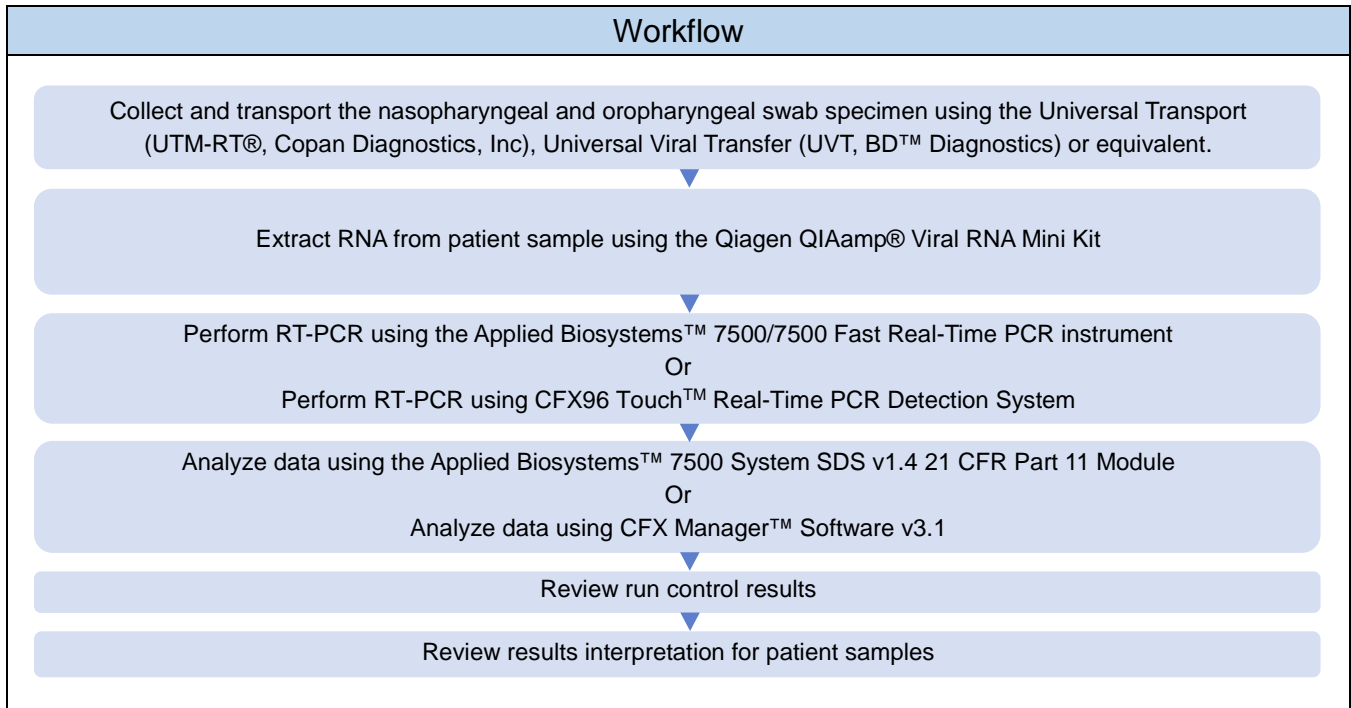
Workflow

Collect and transport the nasopharyngeal and oropharyngeal swab specimen using the Universal Transport (UTM-RT®, Copan Diagnostics, Inc), Universal Viral Transfer (UVT, BD™ Diagnostics) or equivalent.

Extract RNA from patient sample using the Qiagen QIAamp® Viral RNA Mini Kit

Perform RT-PCR using the Applied Biosystems™ 7500/7500 Fast Real-Time PCR instrument
Or
Perform RT-PCR using CFX96 Touch$^{TM}$ Real-Time PCR Detection System

Analyze data using the Applied Biosystems™ 7500 System SDS v1.4 21 CFR Part 11 Module
Or
Analyze data using CFX Manager™ Software v3.1

Review run control results

Review results interpretation for patient samples